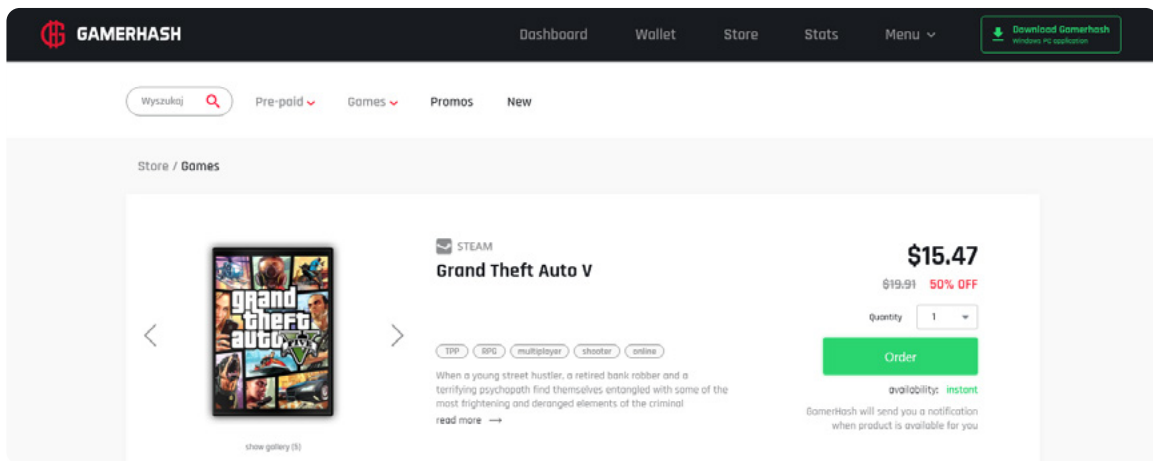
GAMERHASH

Dashboard Wallet Store Stats Menu

Download Gamerhash
Windows PC application

Wyszukaj

Pre-paid Games Promos New

Store / Games

grand theft auto V

show gallery (5)

STEAM

Grand Theft Auto V

TPP RPG multiplayer shooter online

When a young street hustler, a retired bank robber and a terrifying psychopath find themselves entangled with some of the most frightening and deranged elements of the criminal

read more ⟶

$15.47

~~$19.91~~ 50% OFF

Quantity 1

Order

availability: instant

GamerHash will send you a notification when product is available for you